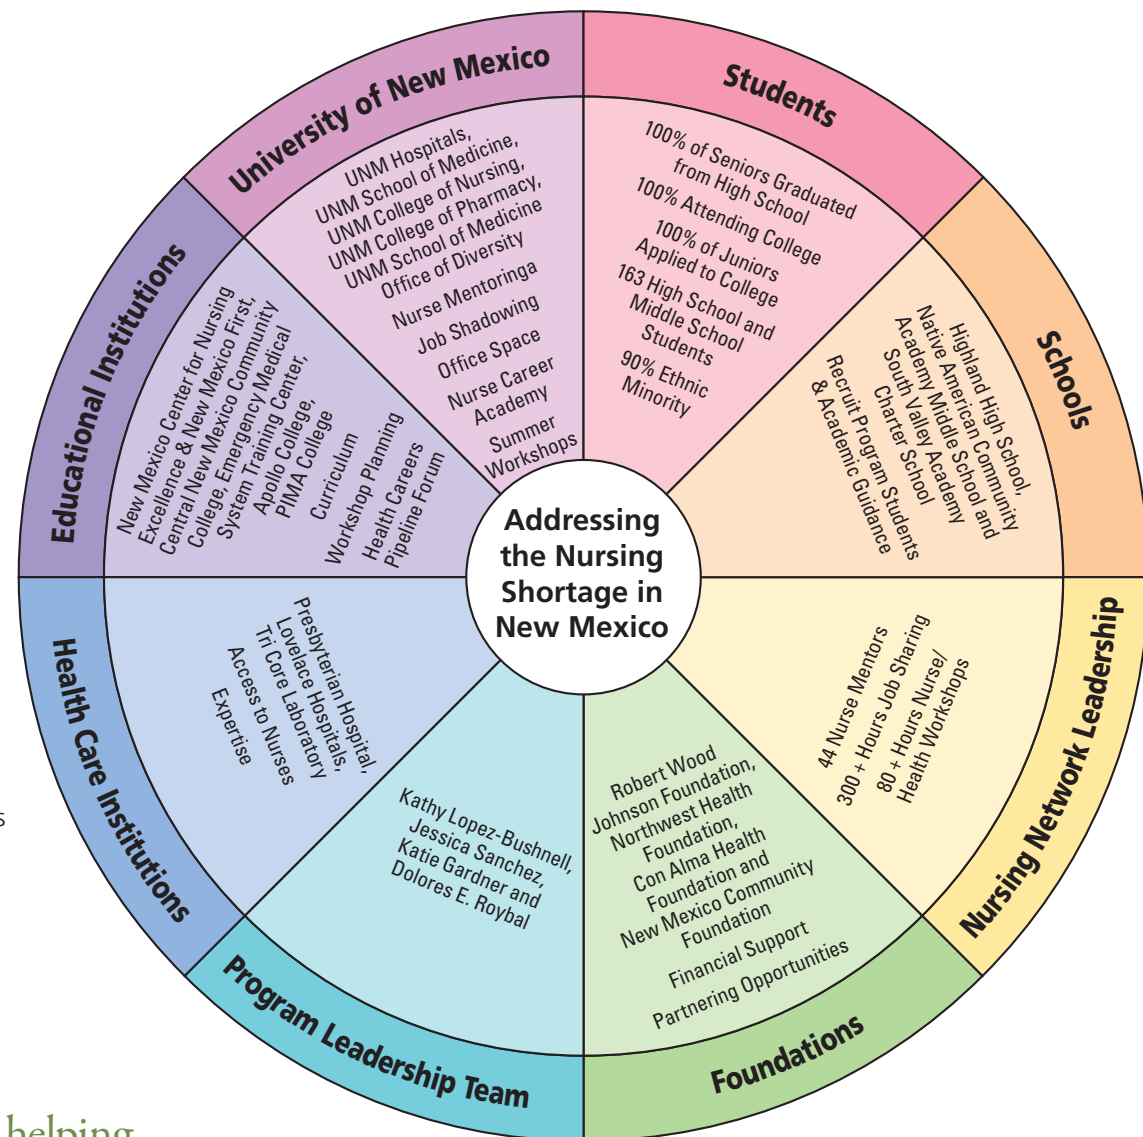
Addressing the Nursing Shortage in New Mexico

University of New Mexico

UNM Hospitals, UNM School of Medicine, UNM College of Nursing, UNM College of Pharmacy, UNM School of Medicine Office of Diversity

Nurse Mentoringa

Job Shadowing

Office Space

Nurse Career Academy

Summer Workshops

Students

100% of Seniors Graduated from High School

100% Attending College

100% of Juniors Applied to College

163 High School and Middle School Students

90% Ethnic Minority

Schools

Highland High School, Native American Community Academy Middle School and South Valley Academy Charter School

Recruit Program Students & Academic Guidance

Nursing Network Leadership

44 Nurse Mentors

300 + Hours Job Sharing

80 + Hours Nurse/ Health Workshops

Foundations

Robert Wood Johnson Foundation, Northwest Health Foundation, Con Alma Health Foundation and New Mexico Community Foundation

Financial Support

Partnering Opportunities

Program Leadership Team

Kathy Lopez-Bushnell, Jessica Sanchez, Katie Gardner and Dolores E. Roybal

Health Care Institutions

Presbyterian Hospital, Lovelace Hospitals, Tri Core Laboratory

Access to Nurses

Expertise

Educational Institutions

New Mexico Center for Nursing Excellence & New Mexico First, Central New Mexico Community College, Emergency Medical System Training Center, Apollo College, PIMA College

Curriculum

Workshop Planning

Health Careers Pipeline Forum

s

helping